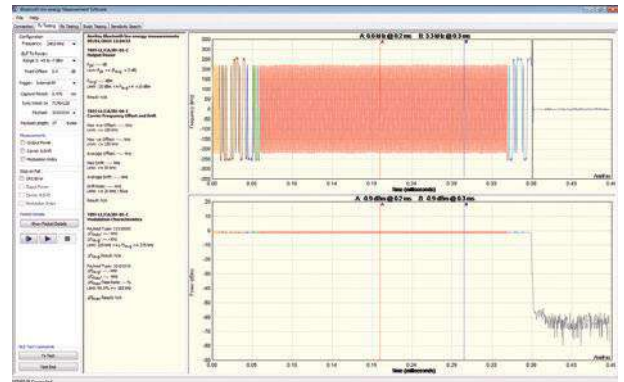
Bluetooth low energy Measurement Software

File Help

Connection | Rx Testing | Rx Testing | Radio Tracing | Bandwidth Search

Configuration
Frequency: 2402 MHz
DUT Tx Power:
Range: 0... 40 dBm
Power Offset: 0.0 dB
Trigger: External
Capture Period: 0.476 ms

Measurements
Output Power
Carrier Drift
Modulation Index

Show Packet Details

A: 0.0 kHz @ 0.2 ms    B: 3.3 kHz @ 0.3 ms

Frequency (kHz)

300
250
200
150
100
50
0
-50
-100
-150
-200
-250
-300

0.00 0.05 0.10 0.15 0.20 0.25 0.30 0.35 0.40 0.45

time (milliseconds)

A: 0.0 dBm @ 0.2 ms    B: 0.0 dBm @ 0.3 ms

Power (dBm)

10
0
-10
-20
-30
-40
-50
-60
-70
-80

0.00 0.05 0.10 0.15 0.20 0.25 0.30 0.35 0.40 0.45

time (milliseconds)

Tx Tests

Test End